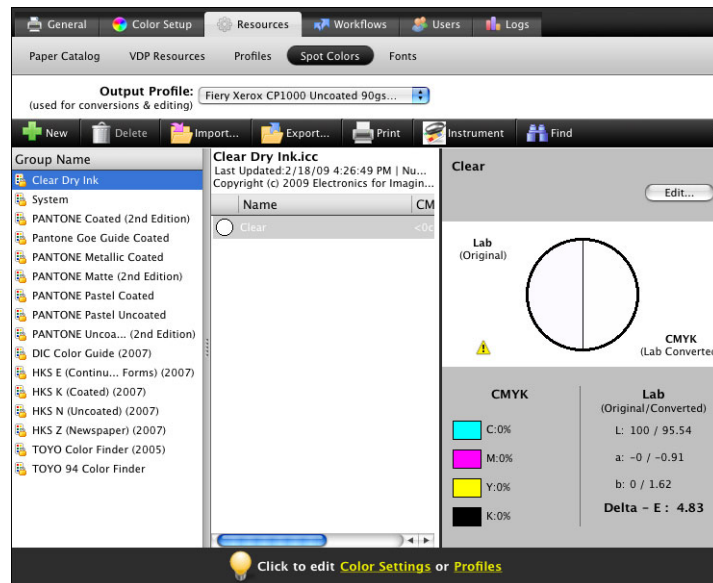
General | Color Setup | Resources | Workflows | Users | Logs

Paper Catalog | VDP Resources | Profiles | Spot Colors | Fonts

Output Profile: (used for conversions & editing) Fiery Xerox CP1000 Uncoated 90gs...

New | Delete | Import... | Export... | Print | Instrument | Find

Group Name
Clear Dry Ink
System
PANTONE Coated (2nd Edition)
Pantone Goe Guide Coated
PANTONE Metallic Coated
PANTONE Matte (2nd Edition)
PANTONE Pastel Coated
PANTONE Pastel Uncoated
PANTONE Uncoa... (2nd Edition)
DIC Color Guide (2007)
HKS E (Continu... Forms) (2007)
HKS K (Coated) (2007)
HKS N (Uncoated) (2007)
HKS Z (Newspaper) (2007)
TOYO Color Finder (2005)
TOYO 94 Color Finder

Clear Dry Ink.icc
Last Updated:2/18/09 4:26:49 PM | Nu...
Copyright (c) 2009 Electronics for Imagin...

| Name | CM |
|---|---|
| Clear | <0c |

Clear

Edit...

Lab (Original)

CMYK (Lab Converte

CMYK
C:0%
M:0%
Y:0%
K:0%

Lab (Original/Converted)
L: 100 / 95.54
a: -0 / -0.91
b: 0 / 1.62
Delta - E : 4.83

Click to edit Color Settings or Profiles